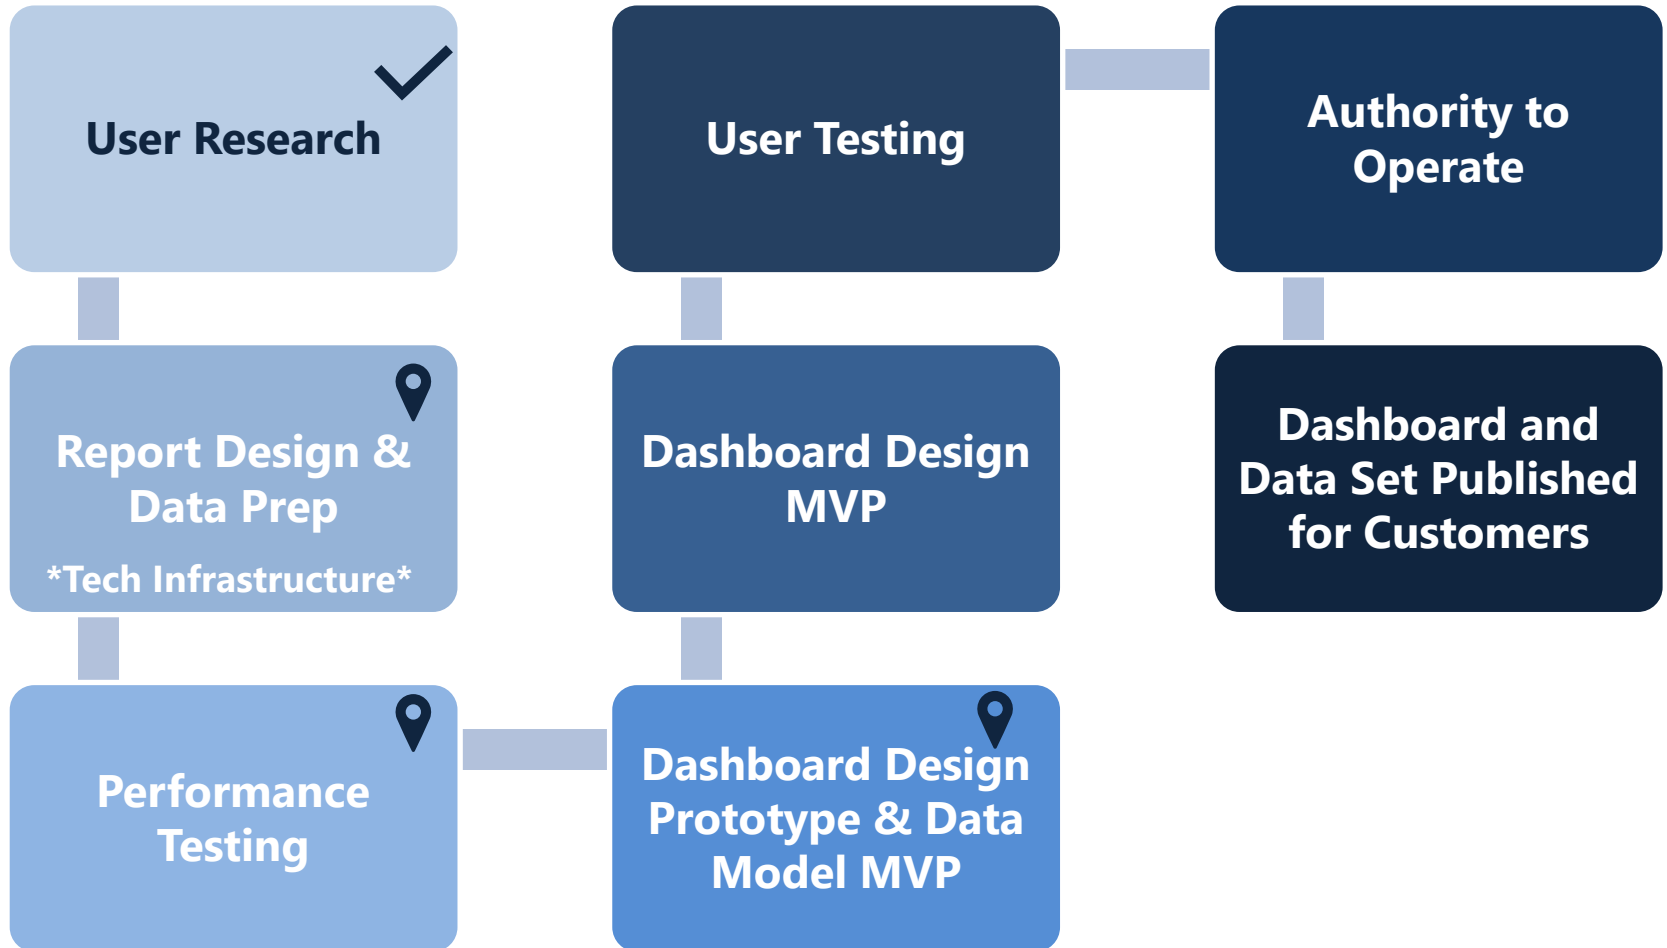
User Research

Report Design & Data Prep

*Tech Infrastructure*

Performance Testing

Dashboard Design Prototype & Data Model MVP

Dashboard Design MVP

User Testing

Authority to Operate

Dashboard and Data Set Published for Customers